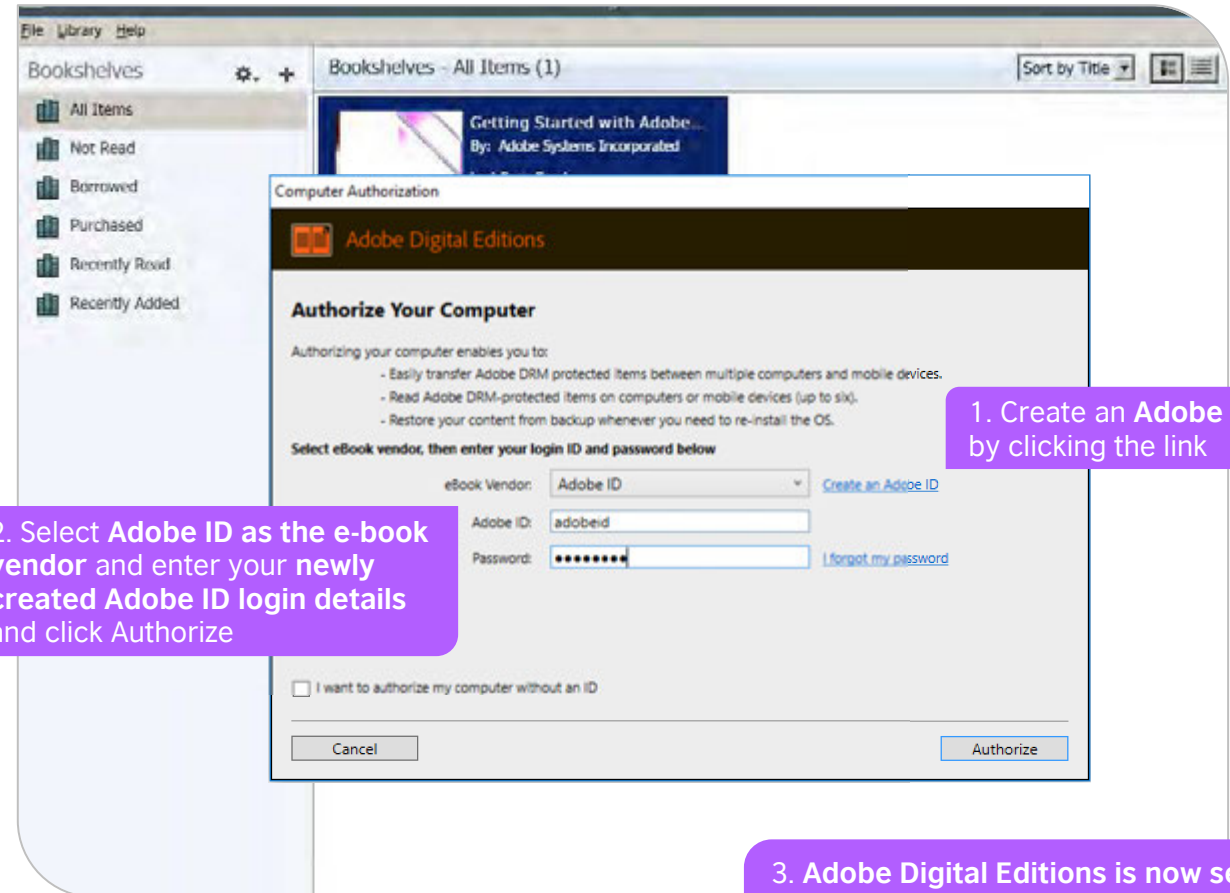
File Library Help

Bookshelves

All Items

Not Read

Borrowed

Purchased

Recently Read

Recently Added

Bookshelves - All Items (1)

Sort by Title

Getting Started with Adobe...
By: Adobe Systems Incorporated

Computer Authorization

Adobe Digital Editions

Authorize Your Computer

Authorizing your computer enables you to:
- Easily transfer Adobe DRM protected items between multiple computers and mobile devices.
- Read Adobe DRM-protected items on computers or mobile devices (up to six).
- Restore your content from backup whenever you need to re-install the OS.

Select eBook vendor, then enter your login ID and password below

eBook Vendor: Adobe ID Create an Adobe ID

Adobe ID: adobeid

Password: •••••••• I forgot my password

I want to authorize my computer without an ID

Cancel

Authorize

1. Create an Adobe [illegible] by clicking the link

2. Select Adobe ID as the e-book vendor and enter your newly created Adobe ID login details and click Authorize

3. Adobe Digital Editions is now s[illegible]